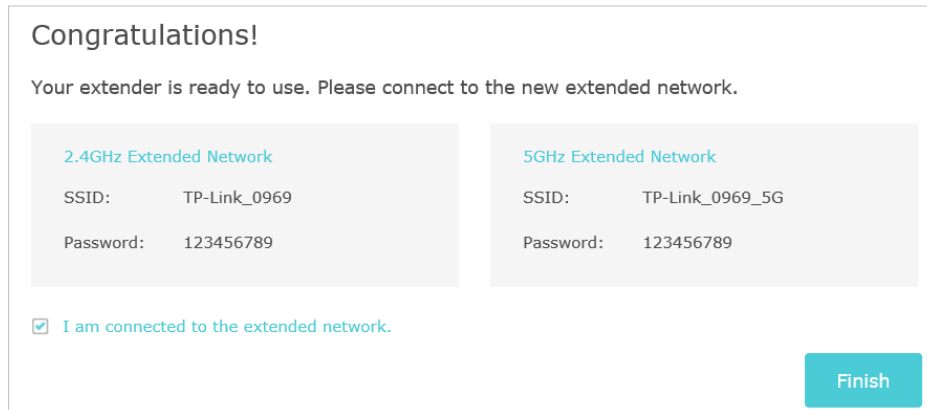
Congratulations!

Your extender is ready to use. Please connect to the new extended network.

2.4GHz Extended Network

SSID: TP-Link_0969

Password: 123456789

5GHz Extended Network

SSID: TP-Link_0969_5G

Password: 123456789

I am connected to the extended network.

Finish